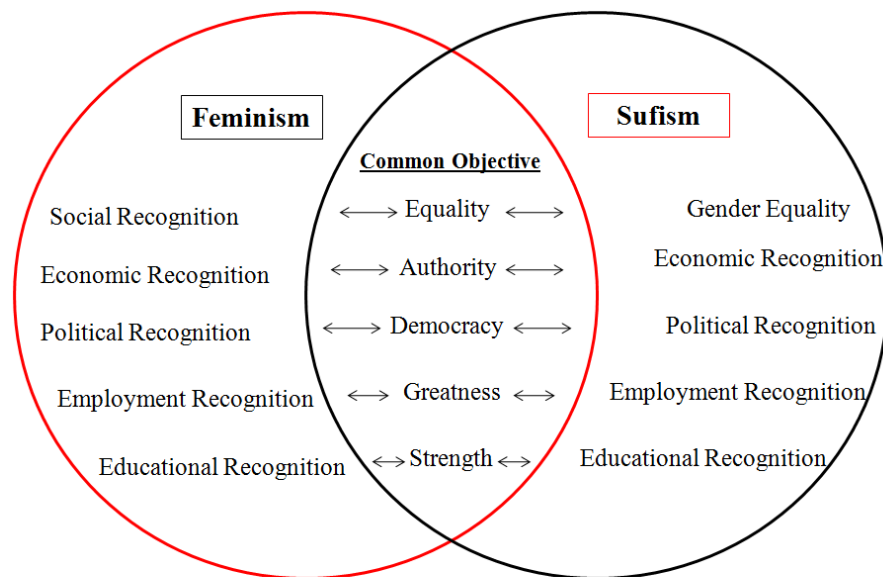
Feminism

Social Recognition
Economic Recognition
Political Recognition
Employment Recognition
Educational Recognition

Common Objective

Equality
Authority
Democracy
Greatness
Strength

Sufism

Gender Equality
Economic Recognition
Political Recognition
Employment Recognition
Educational Recognition